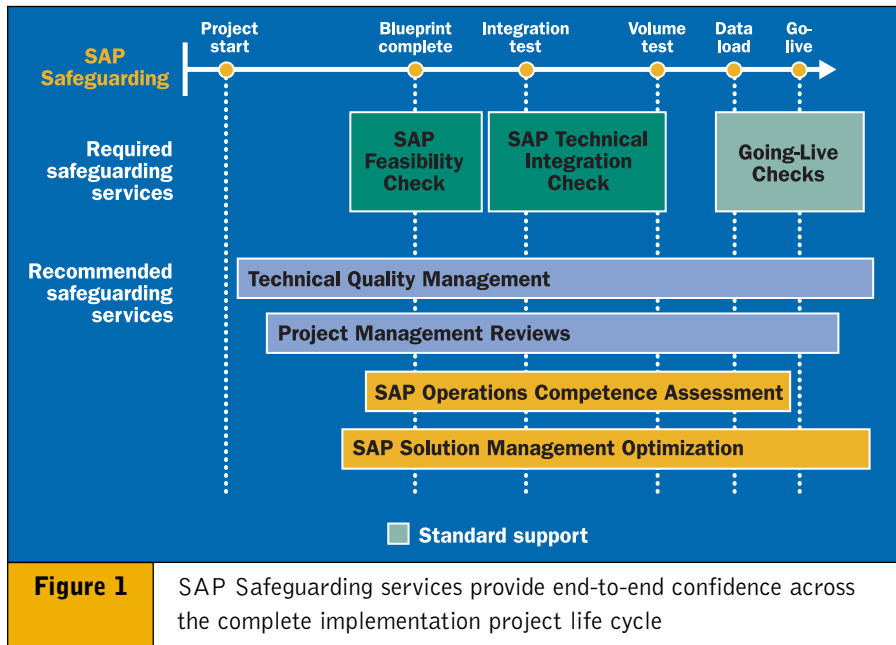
SAP Safeguarding

Project start

Blueprint complete

Integration test

Volume test

Data load

Go-live

Required safeguarding services

SAP Feasibility Check

SAP Technical Integration Check

Going-Live Checks

Recommended safeguarding services

Technical Quality Management

Project Management Reviews

SAP Operations Competence Assessment

SAP Solution Management Optimization

Standard support

Figure 1

SAP Safeguarding services provide end-to-end confidence across the complete implementation project life cycle